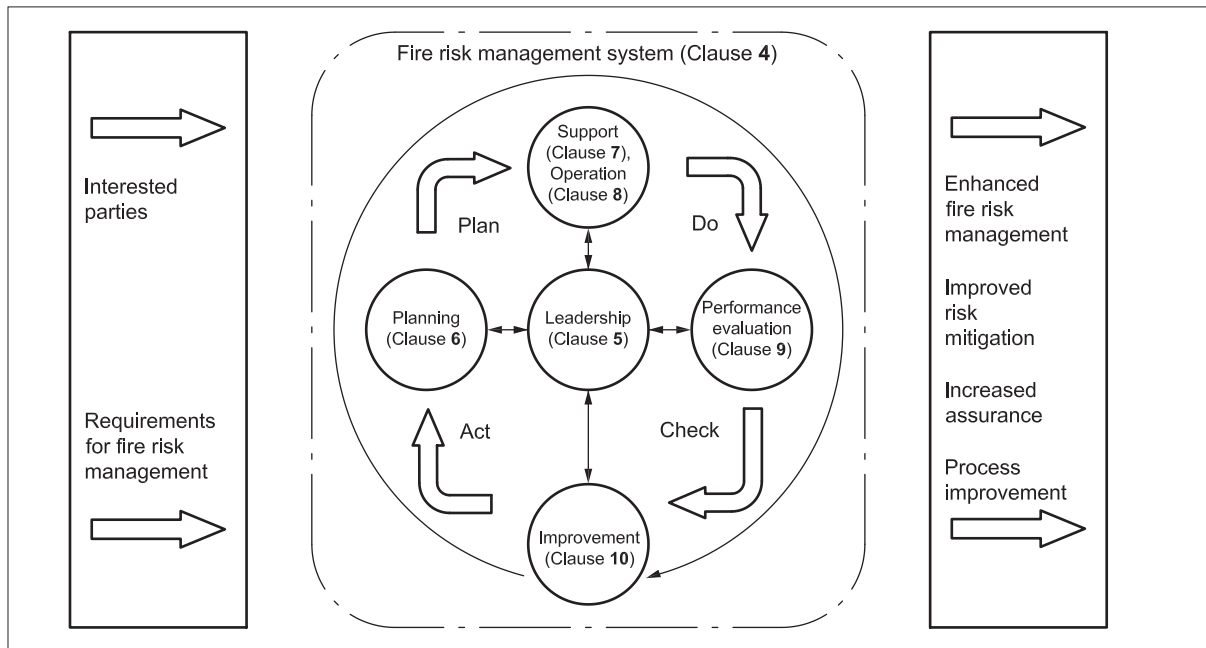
Interested parties

Requirements for fire risk management

Fire risk management system (Clause 4)

Support (Clause 7), Operation (Clause 8)

Plan

Do

Planning (Clause 6)

Leadership (Clause 5)

Performance evaluation (Clause 9)

Act

Check

Improvement (Clause 10)

Enhanced fire risk management

Improved risk mitigation

Increased assurance

Process improvement